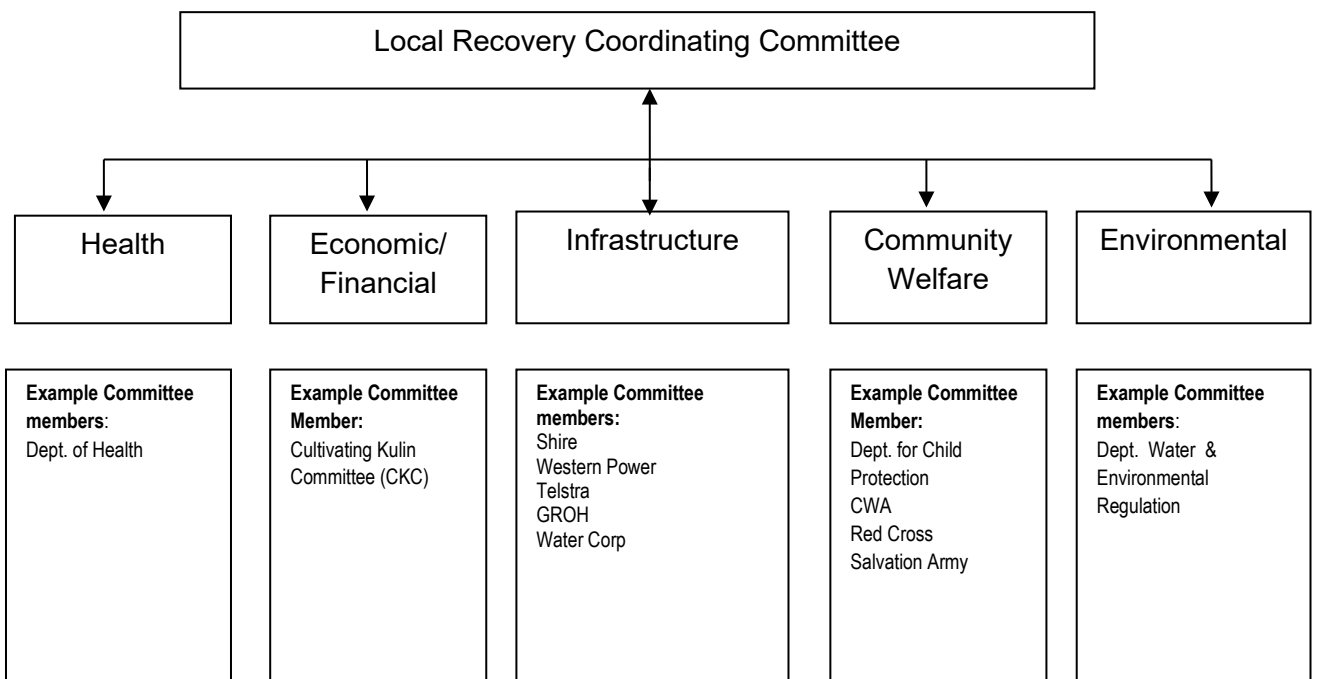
Local Recovery Coordinating Committee

Health

Economic/ Financial

Infrastructure

Community Welfare

Environmental

**Example Committee members**:
Dept. of Health

**Example Committee Member:**
Cultivating Kulin Committee (CKC)

**Example Committee members:**
Shire
Western Power
Telstra
GROH
Water Corp

**Example Committee Member:**
Dept. for Child Protection
CWA
Red Cross
Salvation Army

**Example Committee members**:
Dept. Water & Environmental Regulation